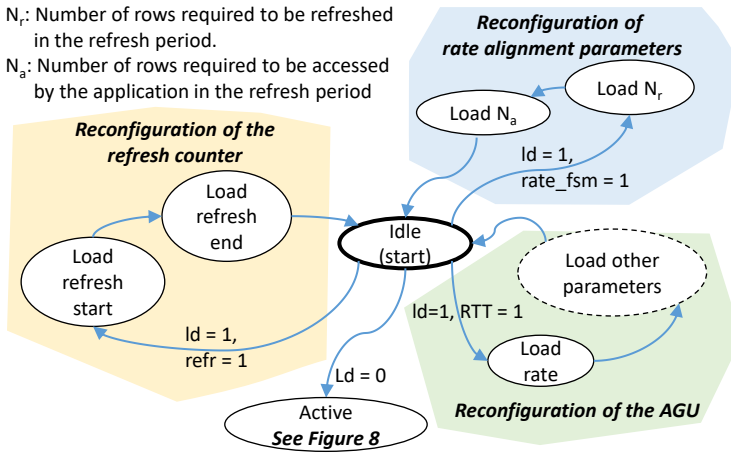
$N_r$: Number of rows required to be refreshed in the refresh period.
$N_a$: Number of rows required to be accessed by the application in the refresh period

Reconfiguration of rate alignment parameters

Load $N_r$

Load $N_a$

Reconfiguration of the refresh counter

ld = 1,
rate_fsm = 1

Load refresh end

Idle (start)

Load refresh start

Load other parameters

ld=1, RTT = 1

ld = 1,
refr = 1

Load rate

Ld = 0

Active
See Figure 8

Reconfiguration of the AGU